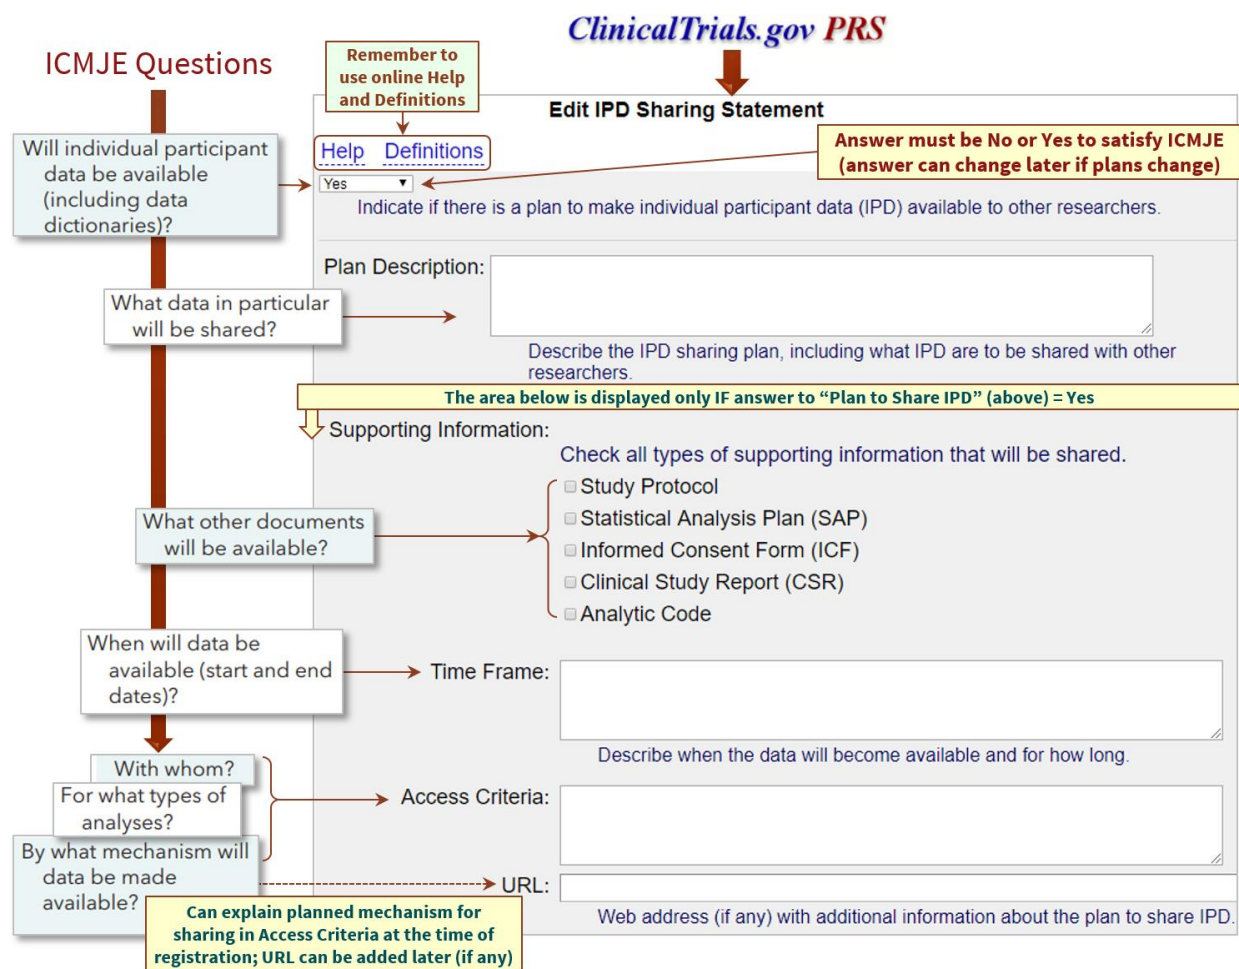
ICMJE Questions

Remember to use online Help and Definitions

ClinicalTrials.gov PRS

Edit IPD Sharing Statement

Will individual participant data be available (including data dictionaries)?

Help Definitions

Answer must be No or Yes to satisfy ICMJE (answer can change later if plans change)

Yes

Indicate if there is a plan to make individual participant data (IPD) available to other researchers.

Plan Description:

What data in particular will be shared?

Describe the IPD sharing plan, including what IPD are to be shared with other researchers.

The area below is displayed only IF answer to "Plan to Share IPD" (above) = Yes

Supporting Information:

Check all types of supporting information that will be shared.

What other documents will be available?

Study Protocol
Statistical Analysis Plan (SAP)
Informed Consent Form (ICF)
Clinical Study Report (CSR)
Analytic Code

When will data be available (start and end dates)?

Time Frame:

Describe when the data will become available and for how long.

With whom?

For what types of analyses?

By what mechanism will data be made available?

Access Criteria:

URL:

Web address (if any) with additional information about the plan to share IPD.

Can explain planned mechanism for sharing in Access Criteria at the time of registration; URL can be added later (if any)